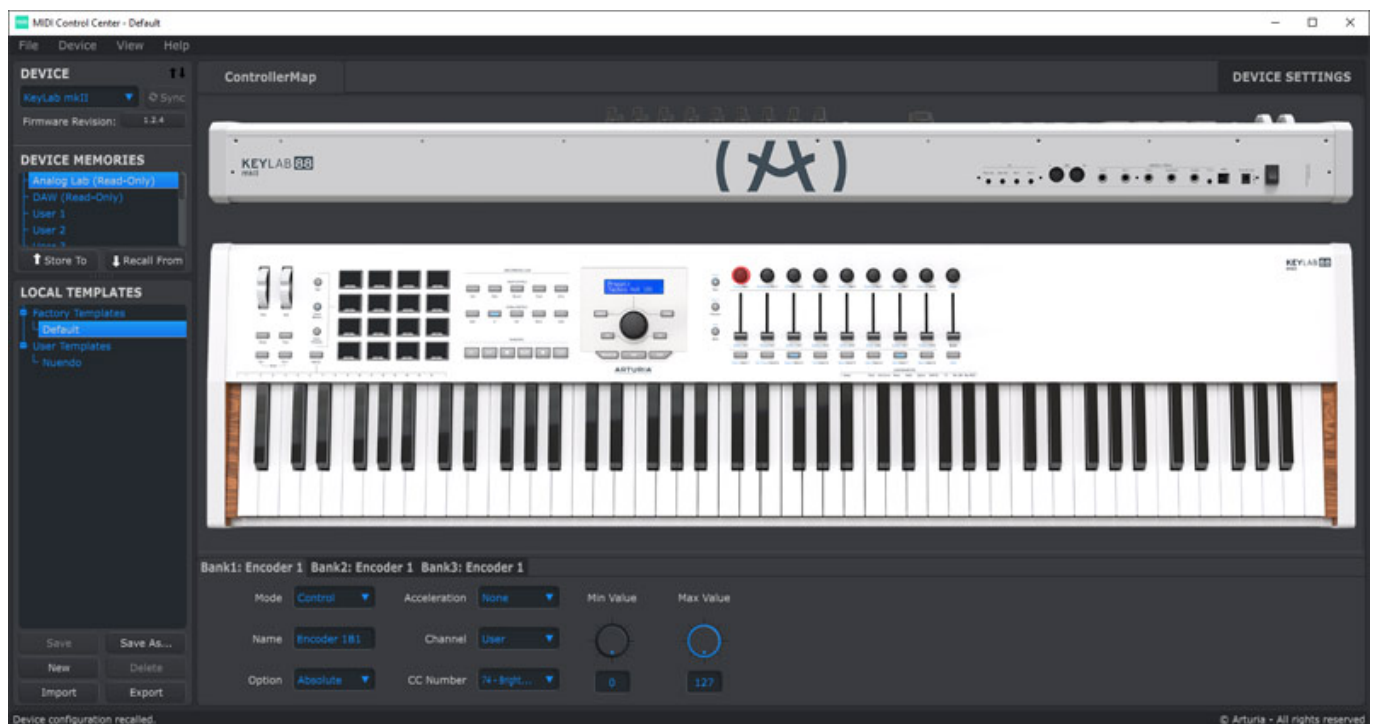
MIDI Control Center - Default

File Device View Help

DEVICE
KeyLab mkII
Sync
Firmware Revision: 1.2.4

DEVICE MEMORIES
Analog Lab (Read-Only)
DAW (Read-Only)
User 1
User 2
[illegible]

Store To
Recall From

LOCAL TEMPLATES
Factory Templates
Default
User Templates
Nuendo

Save
Save As...
New
Delete
Import
Export

ControllerMap

DEVICE SETTINGS

KEYLAB 88
mkII

ARTURIA

KEYLAB 88

Bank1: Encoder 1 Bank2: Encoder 1 Bank3: Encoder 1

Mode Control
Name Encoder 181
Option Absolute
Acceleration None
Channel User
CC Number 74 - Bright...
Min Value
0
Max Value
127

Device configuration recalled.

© Arturia - All rights reserved